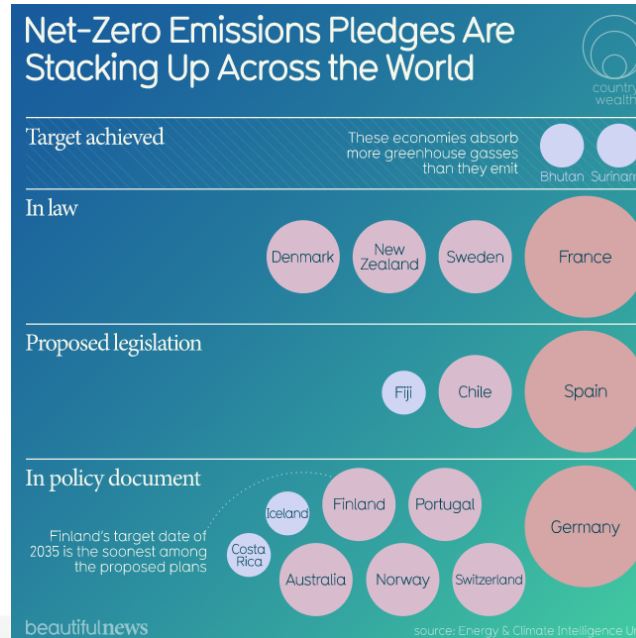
Net-Zero Emissions Pledges Are Stacking Up Across the World

country wealth

Target achieved

These economies absorb more greenhouse gasses than they emit

Bhutan Surinam

In law

Denmark New Zealand Sweden France

Proposed legislation

Fiji Chile Spain

In policy document

Finland's target date of 2035 is the soonest among the proposed plans

Iceland Finland Portugal Germany Costa Rica Australia Norway Switzerland

beautifulnews

source: Energy & Climate Intelligence U